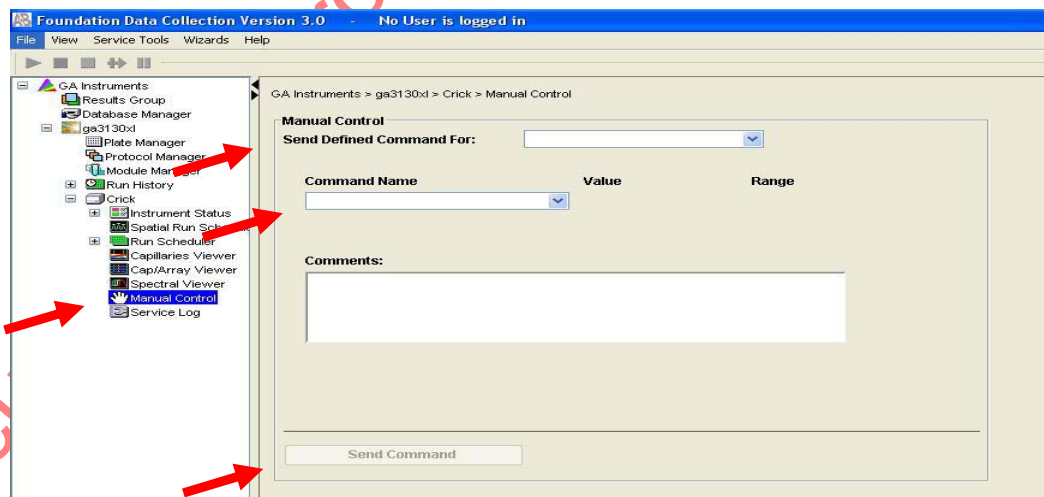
Foundation Data Collection Version 3.0 - No User is logged in

File View Service Tools Wizards Help

GA Instruments
Results Group
Database Manager
ga3130xl
Plate Manager
Protocol Manager
Module Manager
Run History
Crick
Instrument Status
Spatial Run Sch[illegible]
Run Scheduler
Capillaries Viewer
Cap/Array Viewer
Spectral Viewer
Manual Control
Service Log

GA Instruments > ga3130xl > Crick > Manual Control

Manual Control
Send Defined Command For:

Command Name
Value
Range

Comments:

Send Command